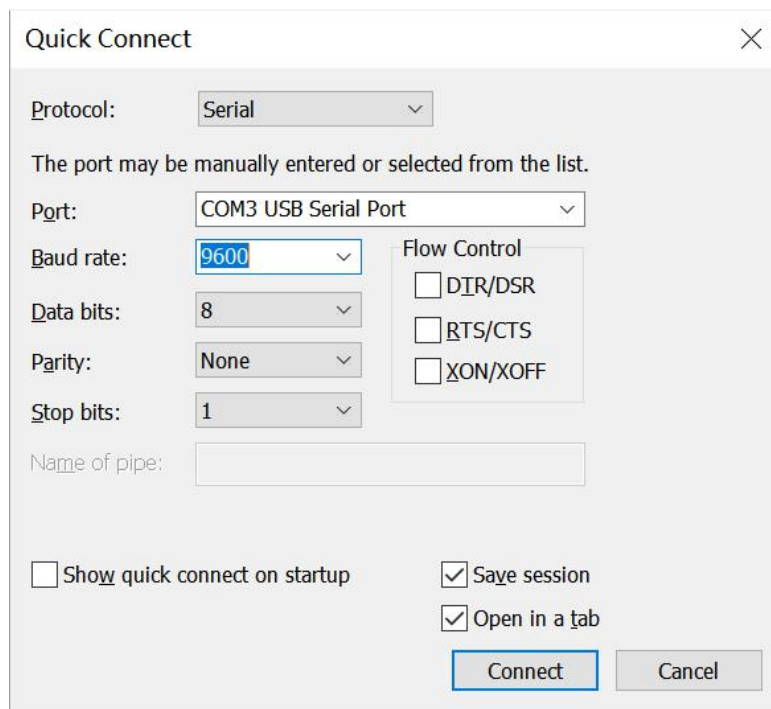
Quick Connect

Protocol: Serial

The port may be manually entered or selected from the list.

Port: COM3 USB Serial Port

Baud rate: 9600

Data bits: 8

Parity: None

Stop bits: 1

Name of pipe:

Flow Control

DTR/DSR

RTS/CTS

XON/XOFF

Show quick connect on startup

Save session

Open in a tab

Connect

Cancel